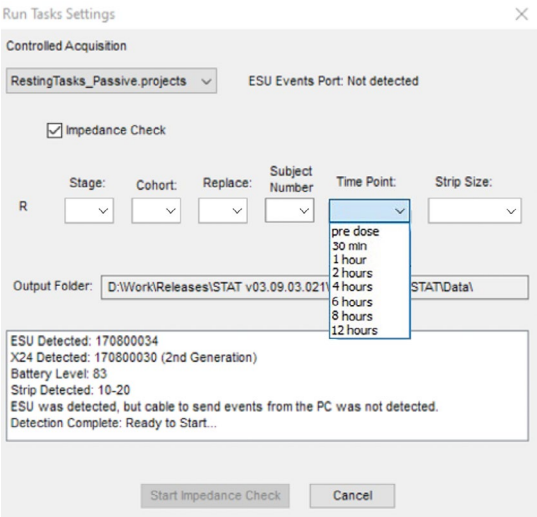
Run Tasks Settings

×

Controlled Acquisition

RestingTasks_Passive.projects

ESU Events Port: Not detected

Impedance Check

Stage:

Cohort:

Replace:

Subject Number

Time Point:

Strip Size:

R

pre dose
30 min
1 hour
2 hours
4 hours
6 hours
8 hours
12 hours

Output Folder: D:\Work\Releases\STAT v03.09.03.021\ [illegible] STAT\Data\

ESU Detected: 170800034
X24 Detected: 170800030 (2nd Generation)
Battery Level: 83
Strip Detected: 10-20
ESU was detected, but cable to send events from the PC was not detected.
Detection Complete: Ready to Start...

Start Impedance Check

Cancel